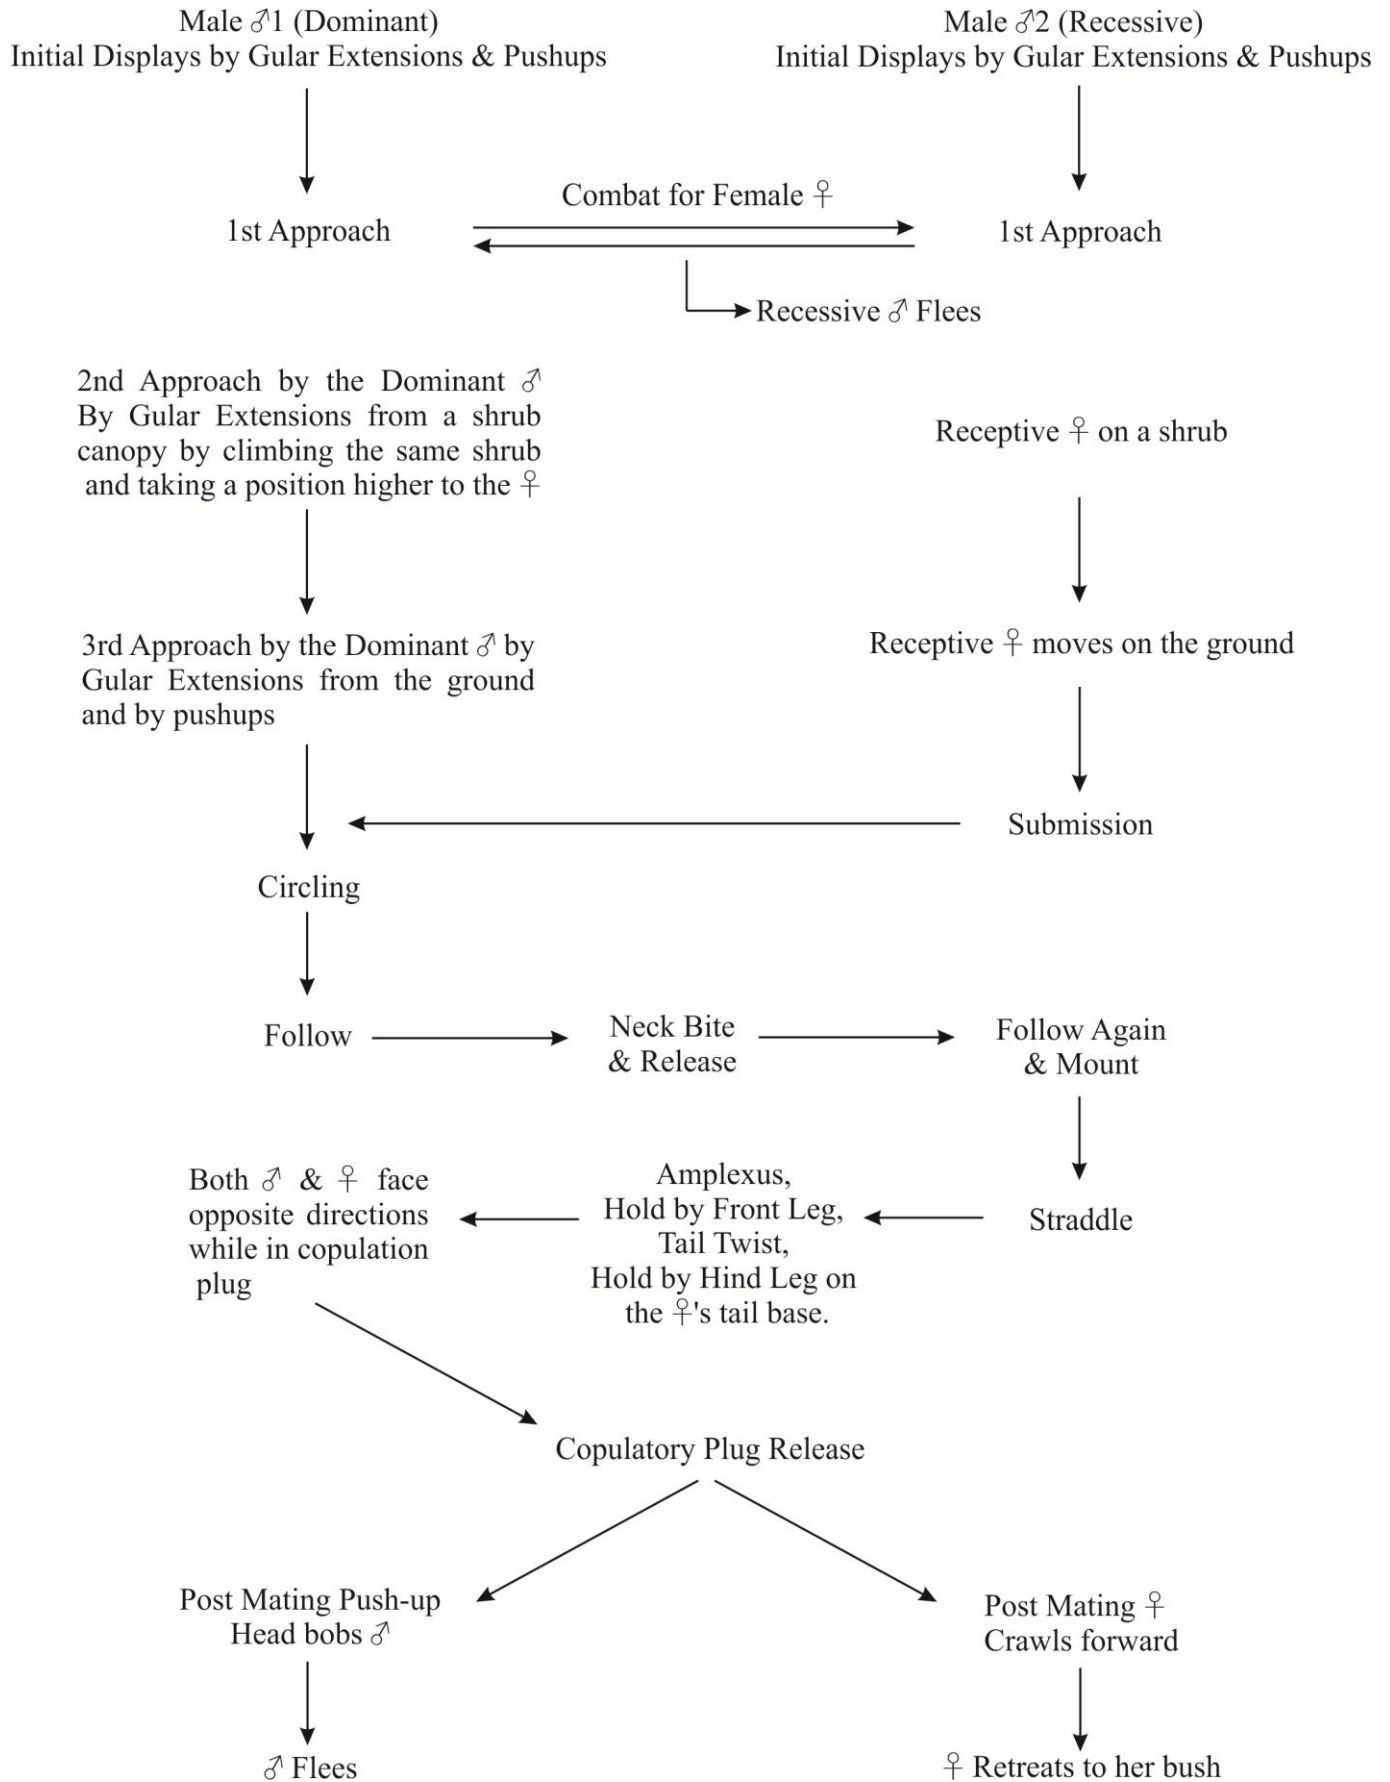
Male ♂1 (Dominant)
Initial Displays by Gular Extensions & Pushups

Male ♂2 (Recessive)
Initial Displays by Gular Extensions & Pushups

1st Approach

Combat for Female ♀

1st Approach

Recessive ♂ Flees

2nd Approach by the Dominant ♂ By Gular Extensions from a shrub canopy by climbing the same shrub and taking a position higher to the ♀

Receptive ♀ on a shrub

3rd Approach by the Dominant ♂ by Gular Extensions from the ground and by pushups

Receptive ♀ moves on the ground

Submission

Circling

Follow

Neck Bite & Release

Follow Again & Mount

Both ♂ & ♀ face opposite directions while in copulation plug

Amplexus, Hold by Front Leg, Tail Twist, Hold by Hind Leg on the ♀'s tail base.

Straddle

Copulatory Plug Release

Post Mating Push-up Head bobs ♂

Post Mating ♀ Crawls forward

♂ Flees

♀ Retreats to her bush